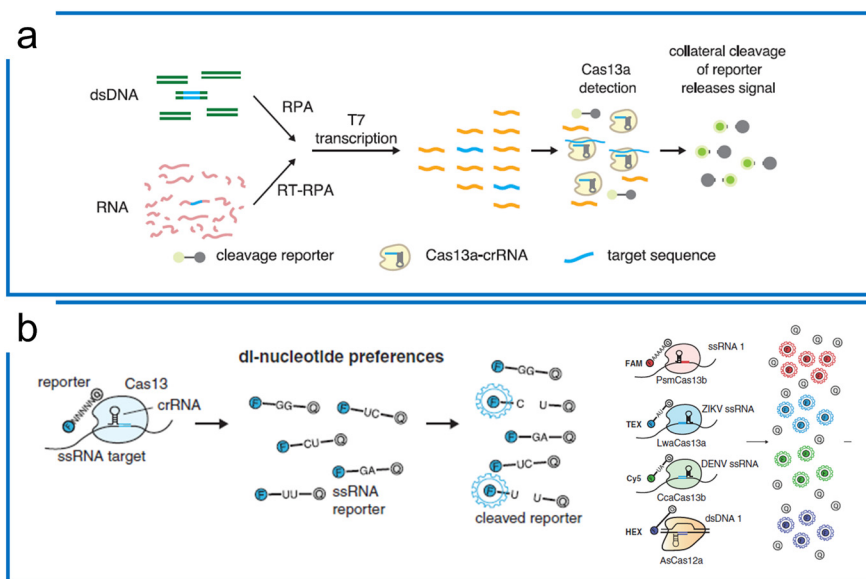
a

dsDNA

RNA

RPA

RT-RPA

T7 transcription

Cas13a detection

collateral cleavage of reporter releases signal

cleavage reporter

Cas13a-crRNA

target sequence

b

reporter

Cas13

crRNA

ssRNA target

di-nucleotide preferences

F GG Q

F UC Q

F CU Q

F GA Q

F UU Q

ssRNA reporter

F GG Q

F C

U Q

F GA Q

F UC Q

F U

U Q

cleaved reporter

FAM

ssRNA 1

PsmCas13b

TEX

ZIKV ssRNA

LwaCas13a

Cy5

DENV ssRNA

CcaCas13b

HEX

dsDNA 1

AsCas12a